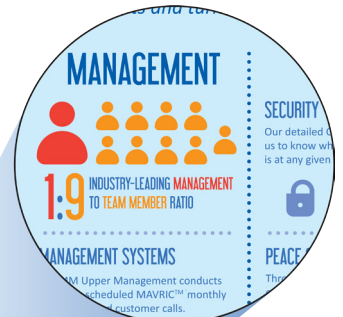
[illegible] and tu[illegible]

MANAGEMENT

1:9 INDUSTRY-LEADING MANAGEMENT TO TEAM MEMBER RATIO

MANAGEMENT SYSTEMS

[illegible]M Upper Management conducts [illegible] scheduled MAVRIC™ monthly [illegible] customer calls.

SECURITY

Our detailed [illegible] us to know wh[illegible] is at any given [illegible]

PEACE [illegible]

Thr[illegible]